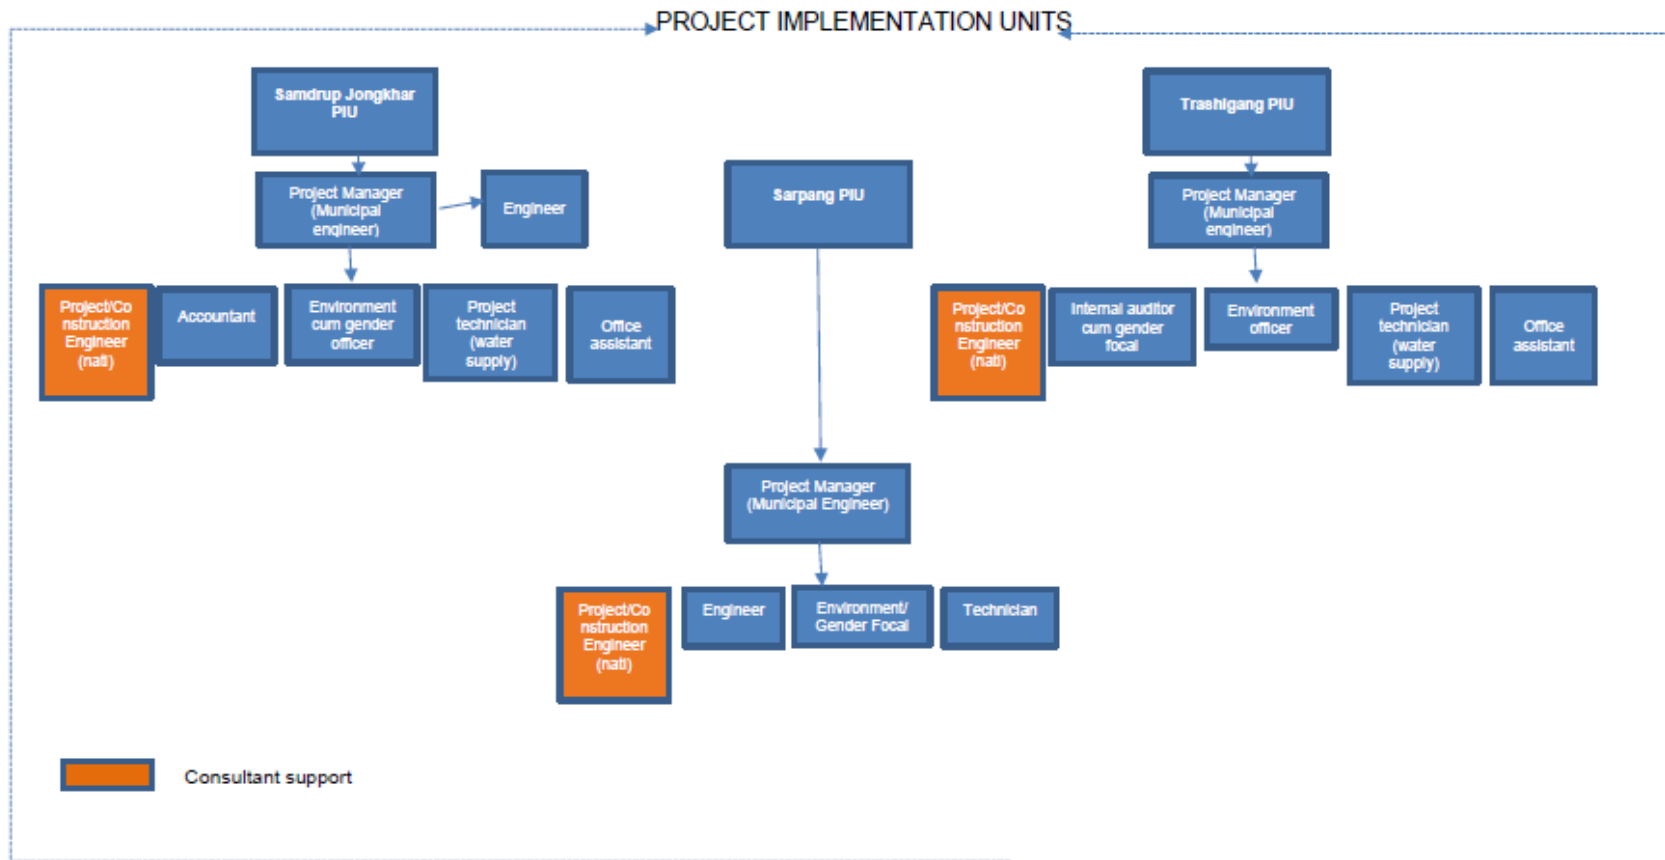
PROJECT IMPLEMENTATION UNITS

Samdrup Jongkhar PIU

Project Manager (Municipal engineer)

Engineer

Project/Construction Engineer (natl)

Accountant

Environment cum gender officer

Project technician (water supply)

Office assistant

Sarpang PIU

Project Manager (Municipal Engineer)

Project/Construction Engineer (natl)

Engineer

Environment/ Gender Focal

Technician

Trashigang PIU

Project Manager (Municipal engineer)

Project/Construction Engineer (natl)

Internal auditor cum gender focal

Environment officer

Project technician (water supply)

Office assistant

Consultant support